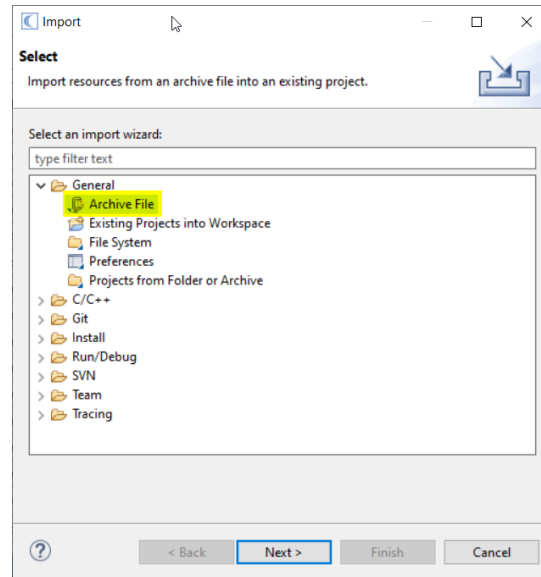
Import

Select

Import resources from an archive file into an existing project.

Select an import wizard:

type filter text

General
Archive File
Existing Projects into Workspace
File System
Preferences
Projects from Folder or Archive
C/C++
Git
Install
Run/Debug
SVN
Team
Tracing

?

< Back

Next >

Finish

Cancel